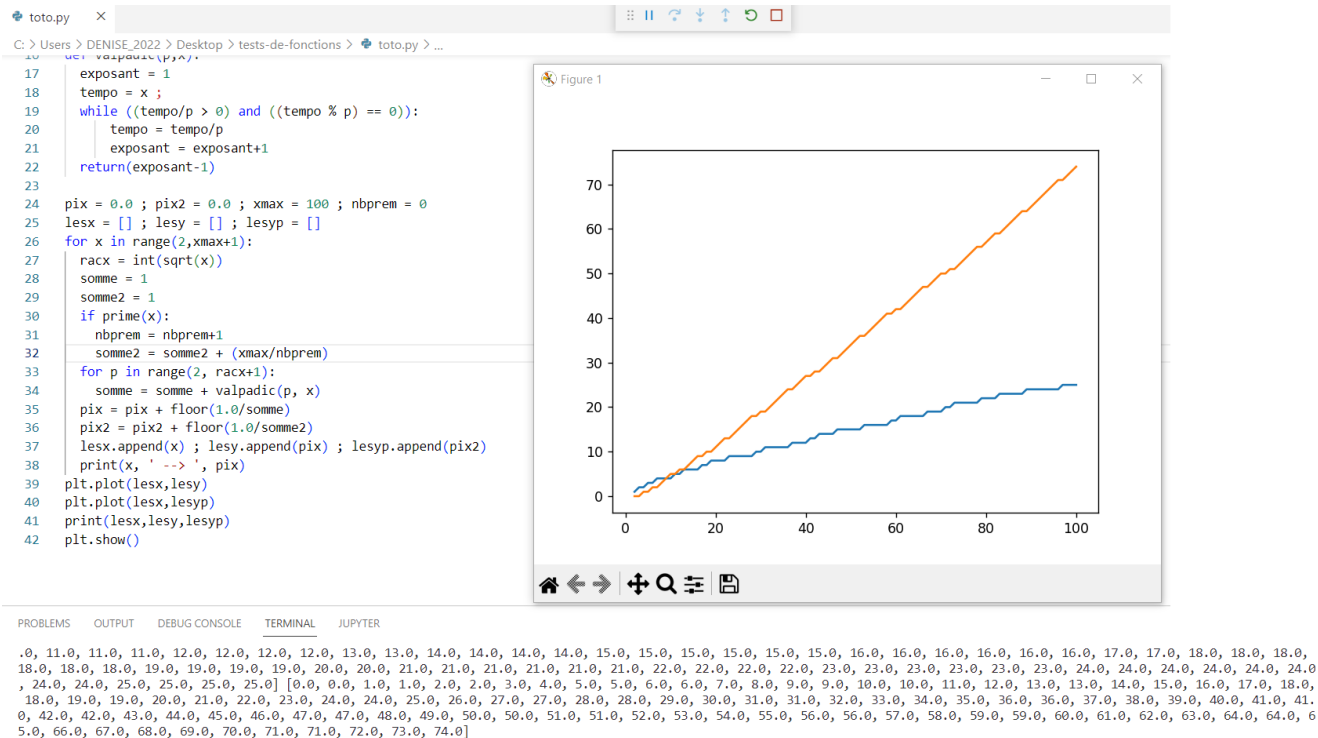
toto.py ×

C: > Users > DENISE_2022 > Desktop > tests-de-fonctions > toto.py > ...

16 def valpadic(p,x):
17 exposant = 1
18 tempo = x ;
19 while ((tempo/p > 0) and ((tempo % p) == 0)):
20 tempo = tempo/p
21 exposant = exposant+1
22 return(exposant-1)
23
24 pix = 0.0 ; pix2 = 0.0 ; xmax = 100 ; nbprem = 0
25 lesx = [] ; lesy = [] ; lesyp = []
26 for x in range(2,xmax+1):
27 racx = int(sqrt(x))
28 somme = 1
29 somme2 = 1
30 if prime(x):
31 nbprem = nbprem+1
32 somme2 = somme2 + (xmax/nbprem)
33 for p in range(2, racx+1):
34 somme = somme + valpadic(p, x)
35 pix = pix + floor(1.0/somme)
36 pix2 = pix2 + floor(1.0/somme2)
37 lesx.append(x) ; lesy.append(pix) ; lesyp.append(pix2)
38 print(x, ' --> ', pix)
39 plt.plot(lesx,lesy)
40 plt.plot(lesx,lesyp)
41 print(lesx,lesy,lesyp)
42 plt.show()

Figure 1

70
60
50
40
30
20
10
0
0 20 40 60 80 100

PROBLEMS OUTPUT DEBUG CONSOLE TERMINAL JUPYTER

.0, 11.0, 11.0, 11.0, 12.0, 12.0, 12.0, 12.0, 13.0, 13.0, 14.0, 14.0, 14.0, 14.0, 15.0, 15.0, 15.0, 15.0, 15.0, 15.0, 16.0, 16.0, 16.0, 16.0, 16.0, 16.0, 17.0, 17.0, 18.0, 18.0, 18.0, 18.0, 18.0, 18.0, 19.0, 19.0, 19.0, 19.0, 20.0, 20.0, 21.0, 21.0, 21.0, 21.0, 21.0, 21.0, 22.0, 22.0, 22.0, 22.0, 23.0, 23.0, 23.0, 23.0, 23.0, 23.0, 24.0, 24.0, 24.0, 24.0, 24.0, 24.0, 24.0, 24.0, 25.0, 25.0, 25.0, 25.0] [0.0, 0.0, 1.0, 1.0, 2.0, 2.0, 3.0, 4.0, 5.0, 5.0, 6.0, 6.0, 7.0, 8.0, 9.0, 9.0, 10.0, 10.0, 11.0, 12.0, 13.0, 13.0, 14.0, 15.0, 16.0, 17.0, 18.0, 18.0, 19.0, 19.0, 20.0, 21.0, 22.0, 23.0, 24.0, 24.0, 25.0, 26.0, 27.0, 27.0, 28.0, 28.0, 29.0, 30.0, 31.0, 31.0, 32.0, 33.0, 34.0, 35.0, 36.0, 36.0, 37.0, 38.0, 39.0, 40.0, 41.0, 41.0, 42.0, 42.0, 43.0, 44.0, 45.0, 46.0, 47.0, 47.0, 48.0, 49.0, 50.0, 50.0, 51.0, 51.0, 52.0, 53.0, 54.0, 55.0, 56.0, 56.0, 57.0, 58.0, 59.0, 59.0, 60.0, 61.0, 62.0, 63.0, 64.0, 64.0, 65.0, 66.0, 67.0, 68.0, 69.0, 70.0, 71.0, 71.0, 72.0, 73.0, 74.0]